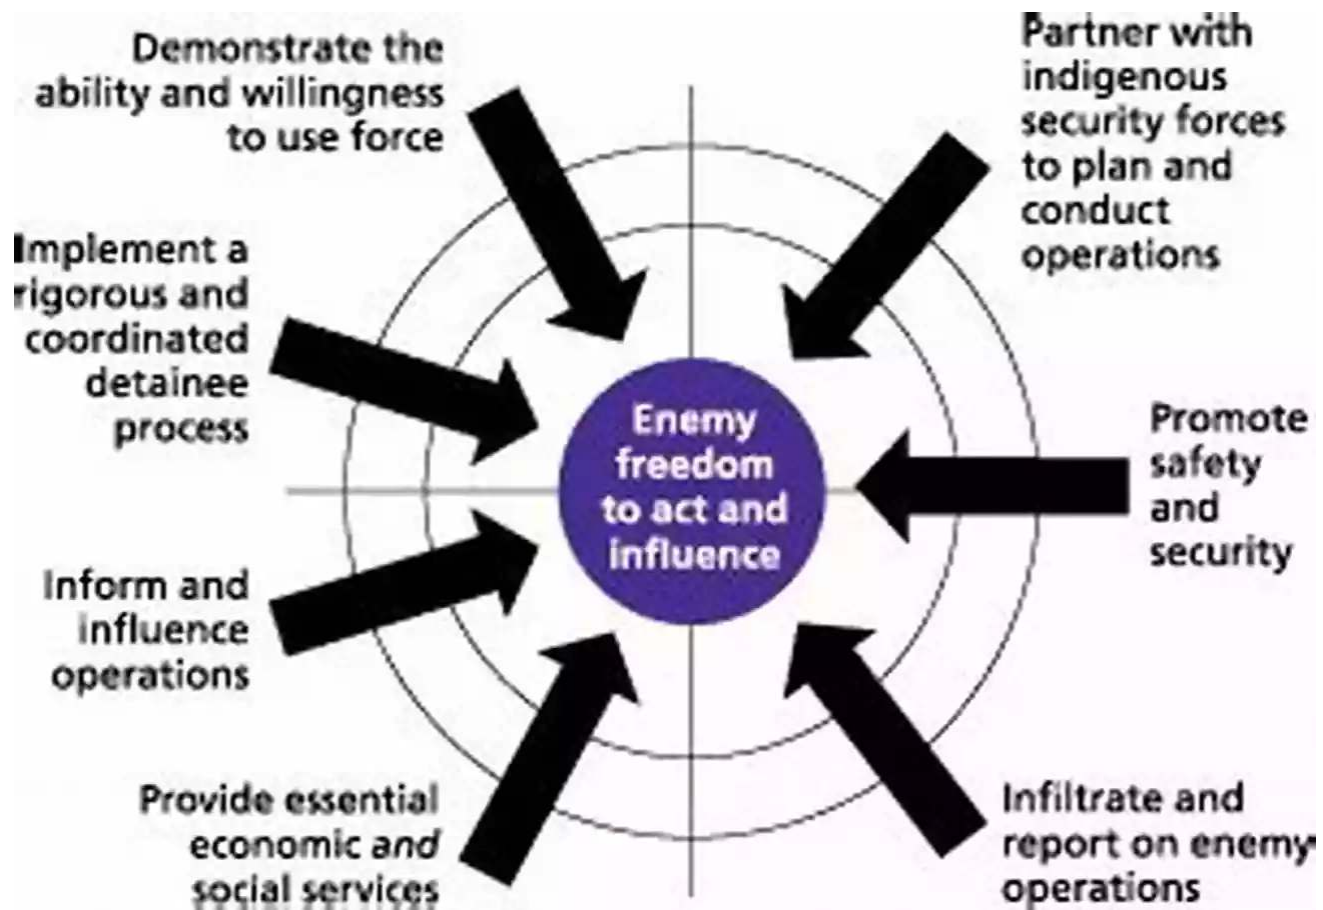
Demonstrate the ability and willingness to use force

Partner with indigenous security forces to plan and conduct operations

Implement a rigorous and coordinated detainee process

Enemy freedom to act and influence

Promote safety and security

Inform and influence operations

Provide essential economic *and* social services

Infiltrate and report on enemy operations